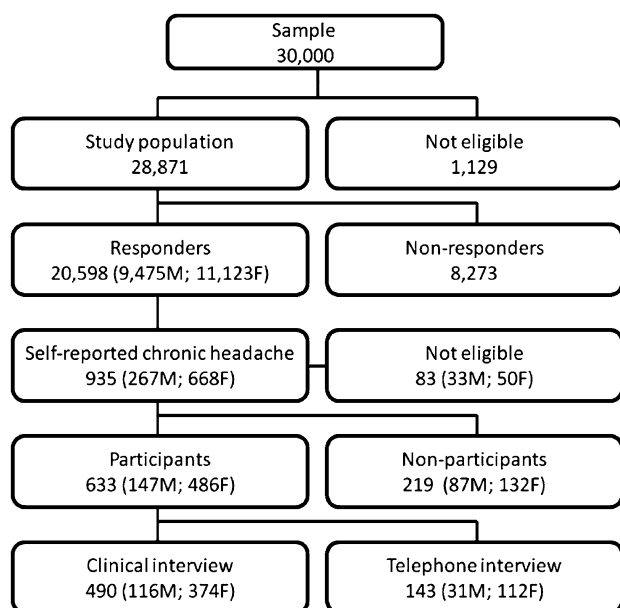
Sample
30,000

Study population
28,871

Not eligible
1,129

Responders
20,598 (9,475M; 11,123F)

Non-responders
8,273

Self-reported chronic headache
935 (267M; 668F)

Not eligible
83 (33M; 50F)

Participants
633 (147M; 486F)

Non-participants
219 (87M; 132F)

Clinical interview
490 (116M; 374F)

Telephone interview
143 (31M; 112F)